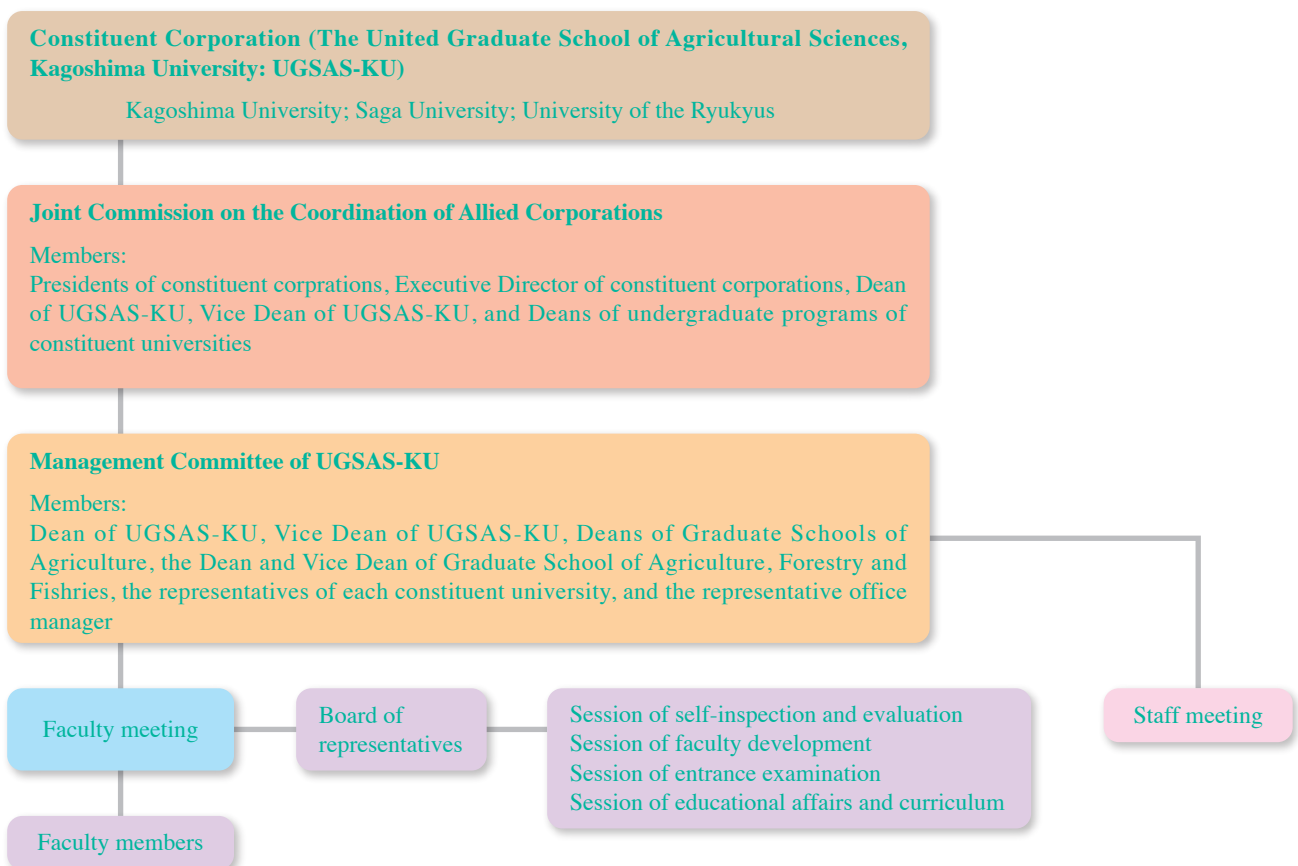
Constituent Corporation (The United Graduate School of Agricultural Sciences, Kagoshima University: UGSAS-KU)

Kagoshima University; Saga University; University of the Ryukyus

Joint Commission on the Coordination of Allied Corporations

Members:
Presidents of constituent corprations, Executive Director of constituent corporations, Dean of UGSAS-KU, Vice Dean of UGSAS-KU, and Deans of undergraduate programs of constituent universities

Management Committee of UGSAS-KU

Members:
Dean of UGSAS-KU, Vice Dean of UGSAS-KU, Deans of Graduate Schools of Agriculture, the Dean and Vice Dean of Graduate School of Agriculture, Forestry and Fishries, the representatives of each constituent university, and the representative office manager

Faculty meeting

Board of representatives

Session of self-inspection and evaluation
Session of faculty development
Session of entrance examination
Session of educational affairs and curriculum

Staff meeting

Faculty members